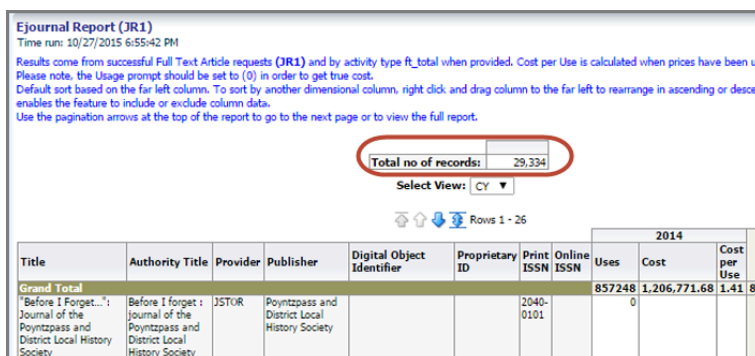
Ejournal Report (JR1)
Time run: 10/27/2015 6:55:42 PM

Results come from successful Full Text Article requests (JR1) and by activity type ft_total when provided. Cost per Use is calculated when prices have been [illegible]
Please note, the Usage prompt should be set to (0) in order to get true cost.
Default sort based on the far left column. To sort by another dimensional column, right click and drag column to the far left to rearrange in ascending or desc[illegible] enables the feature to include or exclude column data.
Use the pagination arrows at the top of the report to go to the next page or to view the full report.

| Total no of records: | 29,334 |
|---|---|

Select View: CY ▼

Rows 1 - 26

| Title | Authority Title | Provider | Publisher | Digital Object Identifier | Proprietary ID | Print ISSN | Online ISSN | 2014 Uses | Cost | Cost per Use | |
|---|---|---|---|---|---|---|---|---|---|---|---|
| Grand Total | | | | | | | | 857248 | 1,206,771.68 | 1.41 | 8 |
| "Before I Forget...": Journal of the Poyntzpass and District Local History Society | Before I forget : journal of the Poyntzpass and District Local History Society | JSTOR | Poyntzpass and District Local History Society | | | 2040-0101 | | 0 | | | |